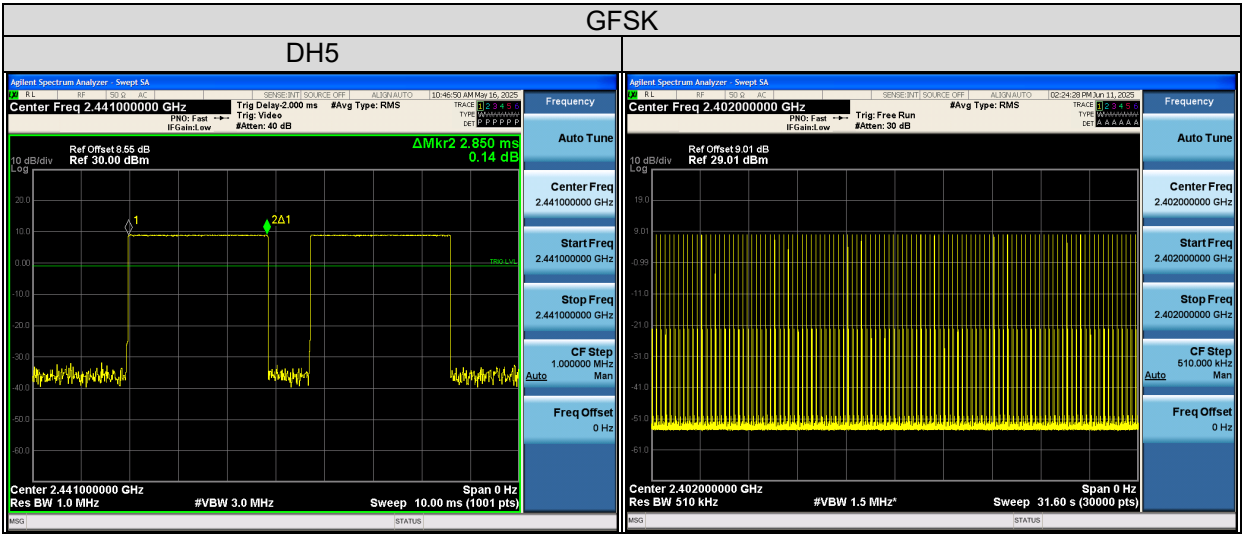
| GFSK | |
|---|---|
| DH5 | |

Agilent Spectrum Analyzer - Swept SA
RL RF 50 Ω AC SENSE:INT SOURCE OFF ALIGN AUTO 10:46:50 AM May 16, 2025
Center Freq 2.441000000 GHz
PNO: Fast IFGain:Low
Trig Delay-2.000 ms Trig: Video #Atten: 40 dB
#Avg Type: RMS
TRACE 1 2 3 4 5 6 TYPE DET P P P P P P
Frequency
Ref Offset 8.55 dB
10 dB/div Ref 30.00 dBm
Log
ΔMkr2 2.850 ms
0.14 dB
20.0
10.0
0.00
-10.0
-20.0
-30.0
-40.0
-50.0
-60.0
1
2Δ1
TRIG LVL
Auto Tune
Center Freq 2.441000000 GHz
Start Freq 2.441000000 GHz
Stop Freq 2.441000000 GHz
CF Step 1.000000 MHz Auto Man
Freq Offset 0 Hz
Center 2.441000000 GHz Span 0 Hz
Res BW 1.0 MHz #VBW 3.0 MHz Sweep 10.00 ms (1001 pts)
MSG STATUS

Agilent Spectrum Analyzer - Swept SA
RL RF 50 Ω AC SENSE:INT SOURCE OFF ALIGN AUTO 02:24:28 PM Jun 11, 2025
Center Freq 2.402000000 GHz
PNO: Fast IFGain:Low
Trig: Free Run #Atten: 30 dB
#Avg Type: RMS
TRACE 1 2 3 4 5 6 TYPE DET A A A A A A
Frequency
Ref Offset 9.01 dB
10 dB/div Ref 29.01 dBm
Log
19.0
9.01
-0.99
-11.0
-21.0
-31.0
-41.0
-51.0
-61.0
Auto Tune
Center Freq 2.402000000 GHz
Start Freq 2.402000000 GHz
Stop Freq 2.402000000 GHz
CF Step 510.000 kHz Auto Man
Freq Offset 0 Hz
Center 2.402000000 GHz Span 0 Hz
Res BW 510 kHz #VBW 1.5 MHz* Sweep 31.60 s (30000 pts)
MSG STATUS